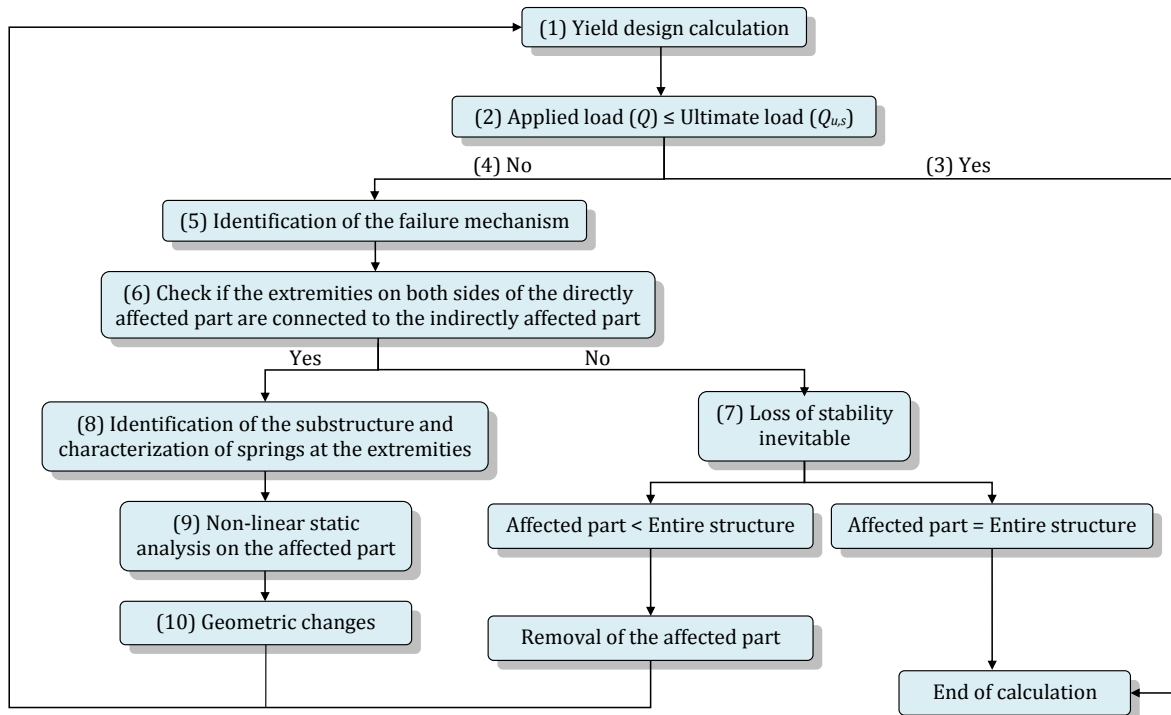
(1) Yield design calculation

(2) Applied load ($Q$) ≤ Ultimate load ($Q_{u,s}$)

(4) No

(3) Yes

(5) Identification of the failure mechanism

(6) Check if the extremities on both sides of the directly affected part are connected to the indirectly affected part

Yes

No

(8) Identification of the substructure and characterization of springs at the extremities

(7) Loss of stability inevitable

(9) Non-linear static analysis on the affected part

Affected part < Entire structure

Affected part = Entire structure

(10) Geometric changes

Removal of the affected part

End of calculation